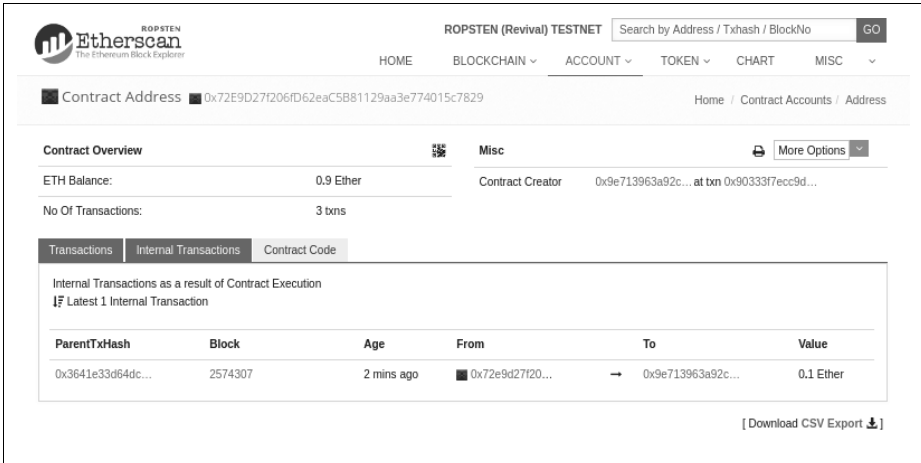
ROPSTEN
Etherscan
The Ethereum Block Explorer

ROPSTEN (Revival) TESTNET | Search by Address / Txhash / BlockNo | GO

HOME | BLOCKCHAIN ⌄ | ACCOUNT ⌄ | TOKEN ⌄ | CHART | MISC ⌄

Contract Address 0x72E9D27f206fD62eaC5B81129aa3e774015c7829

Home / Contract Accounts / Address

Contract Overview

ETH Balance: 0.9 Ether

No Of Transactions: 3 txns

Misc

More Options

Contract Creator 0x9e713963a92c... at txn 0x90333f7ecc9d...

Transactions | Internal Transactions | Contract Code

Internal Transactions as a result of Contract Execution
Latest 1 Internal Transaction

| ParentTxHash | Block | Age | From | | To | Value |
|---|---|---|---|---|---|---|
| 0x3641e33d64dc... | 2574307 | 2 mins ago | 0x72e9d27f20... | → | 0x9e713963a92c... | 0.1 Ether |

[ Download CSV Export ]